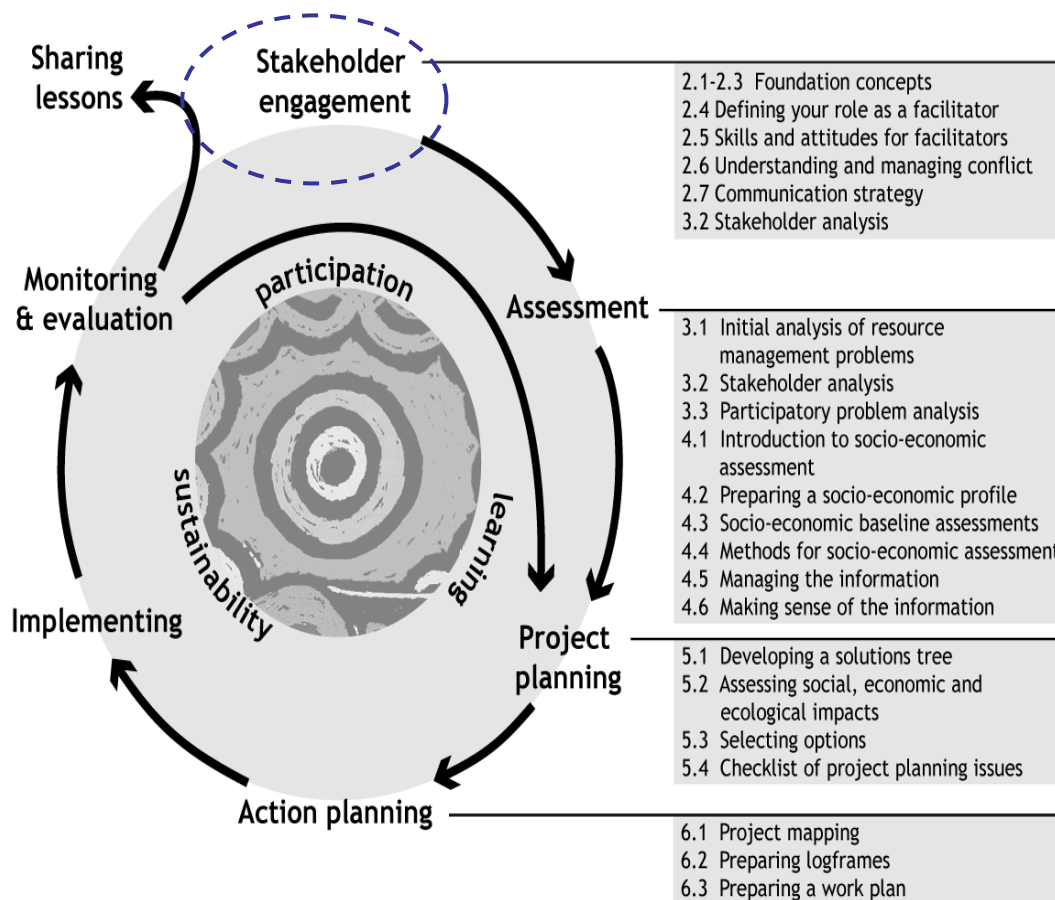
Sharing lessons

Stakeholder engagement

2.1-2.3 Foundation concepts
2.4 Defining your role as a facilitator
2.5 Skills and attitudes for facilitators
2.6 Understanding and managing conflict
2.7 Communication strategy
3.2 Stakeholder analysis

Monitoring & evaluation

participation

Assessment

3.1 Initial analysis of resource management problems
3.2 Stakeholder analysis
3.3 Participatory problem analysis
4.1 Introduction to socio-economic assessment
4.2 Preparing a socio-economic profile
4.3 Socio-economic baseline assessments
4.4 Methods for socio-economic assessment
4.5 Managing the information
4.6 Making sense of the information

sustainability

learning

Implementing

Project planning

5.1 Developing a solutions tree
5.2 Assessing social, economic and ecological impacts
5.3 Selecting options
5.4 Checklist of project planning issues

Action planning

6.1 Project mapping
6.2 Preparing logframes
6.3 Preparing a work plan